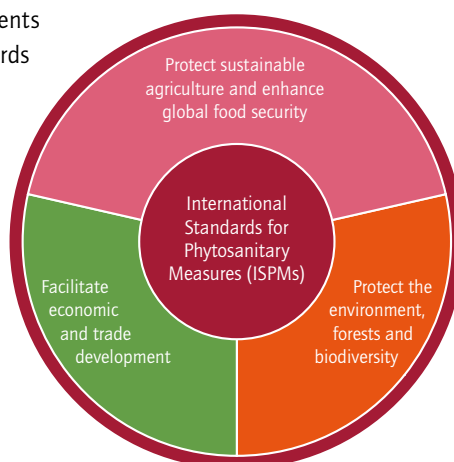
ents
rds

Protect sustainable agriculture and enhance global food security

International Standards for Phytosanitary Measures (ISPMs)

Facilitate economic and trade development

Protect the environment, forests and biodiversity